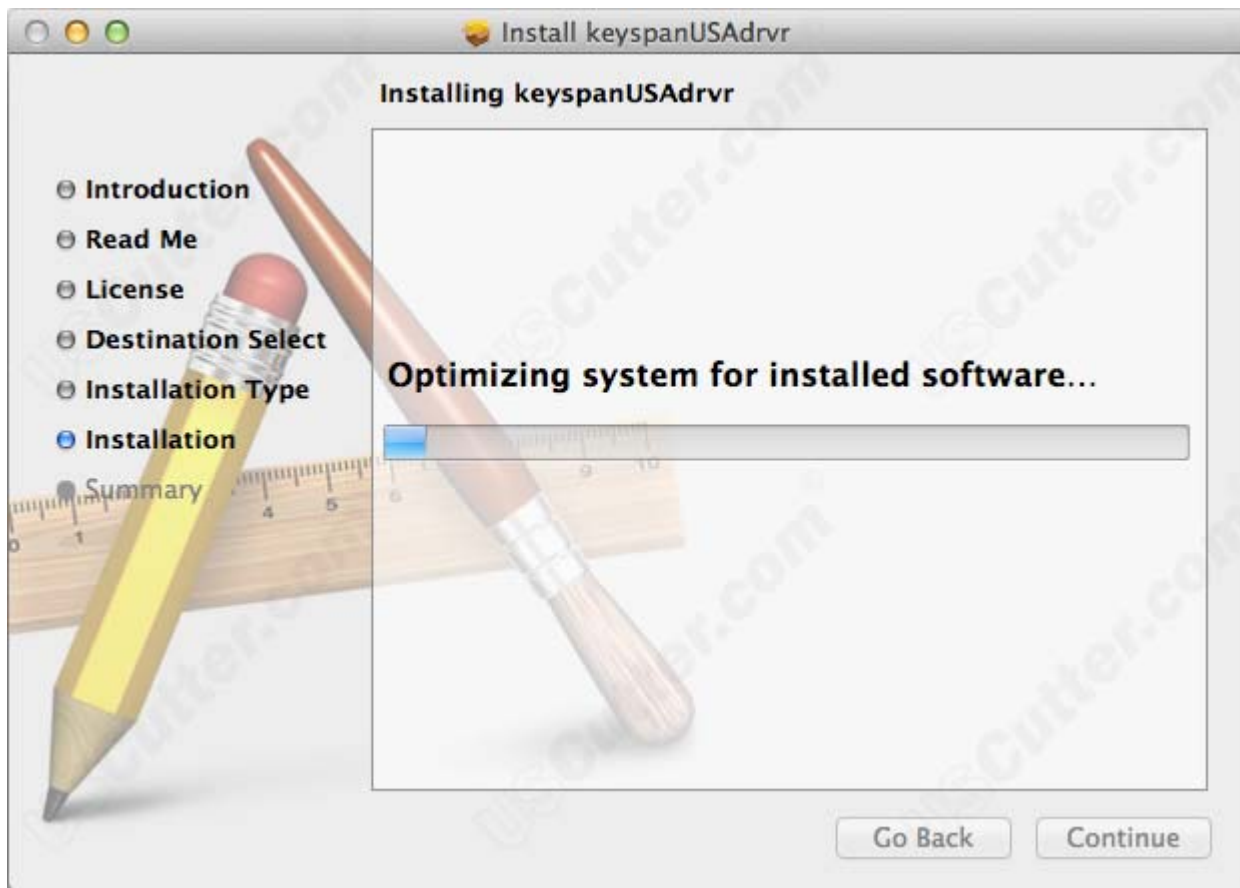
Install keyspanUSAdrvr

Installing keyspanUSAdrvr

Introduction
Read Me
License
Destination Select
Installation Type
Installation
Summary

Optimizing system for installed software...

Go Back
Continue

USCutter.com